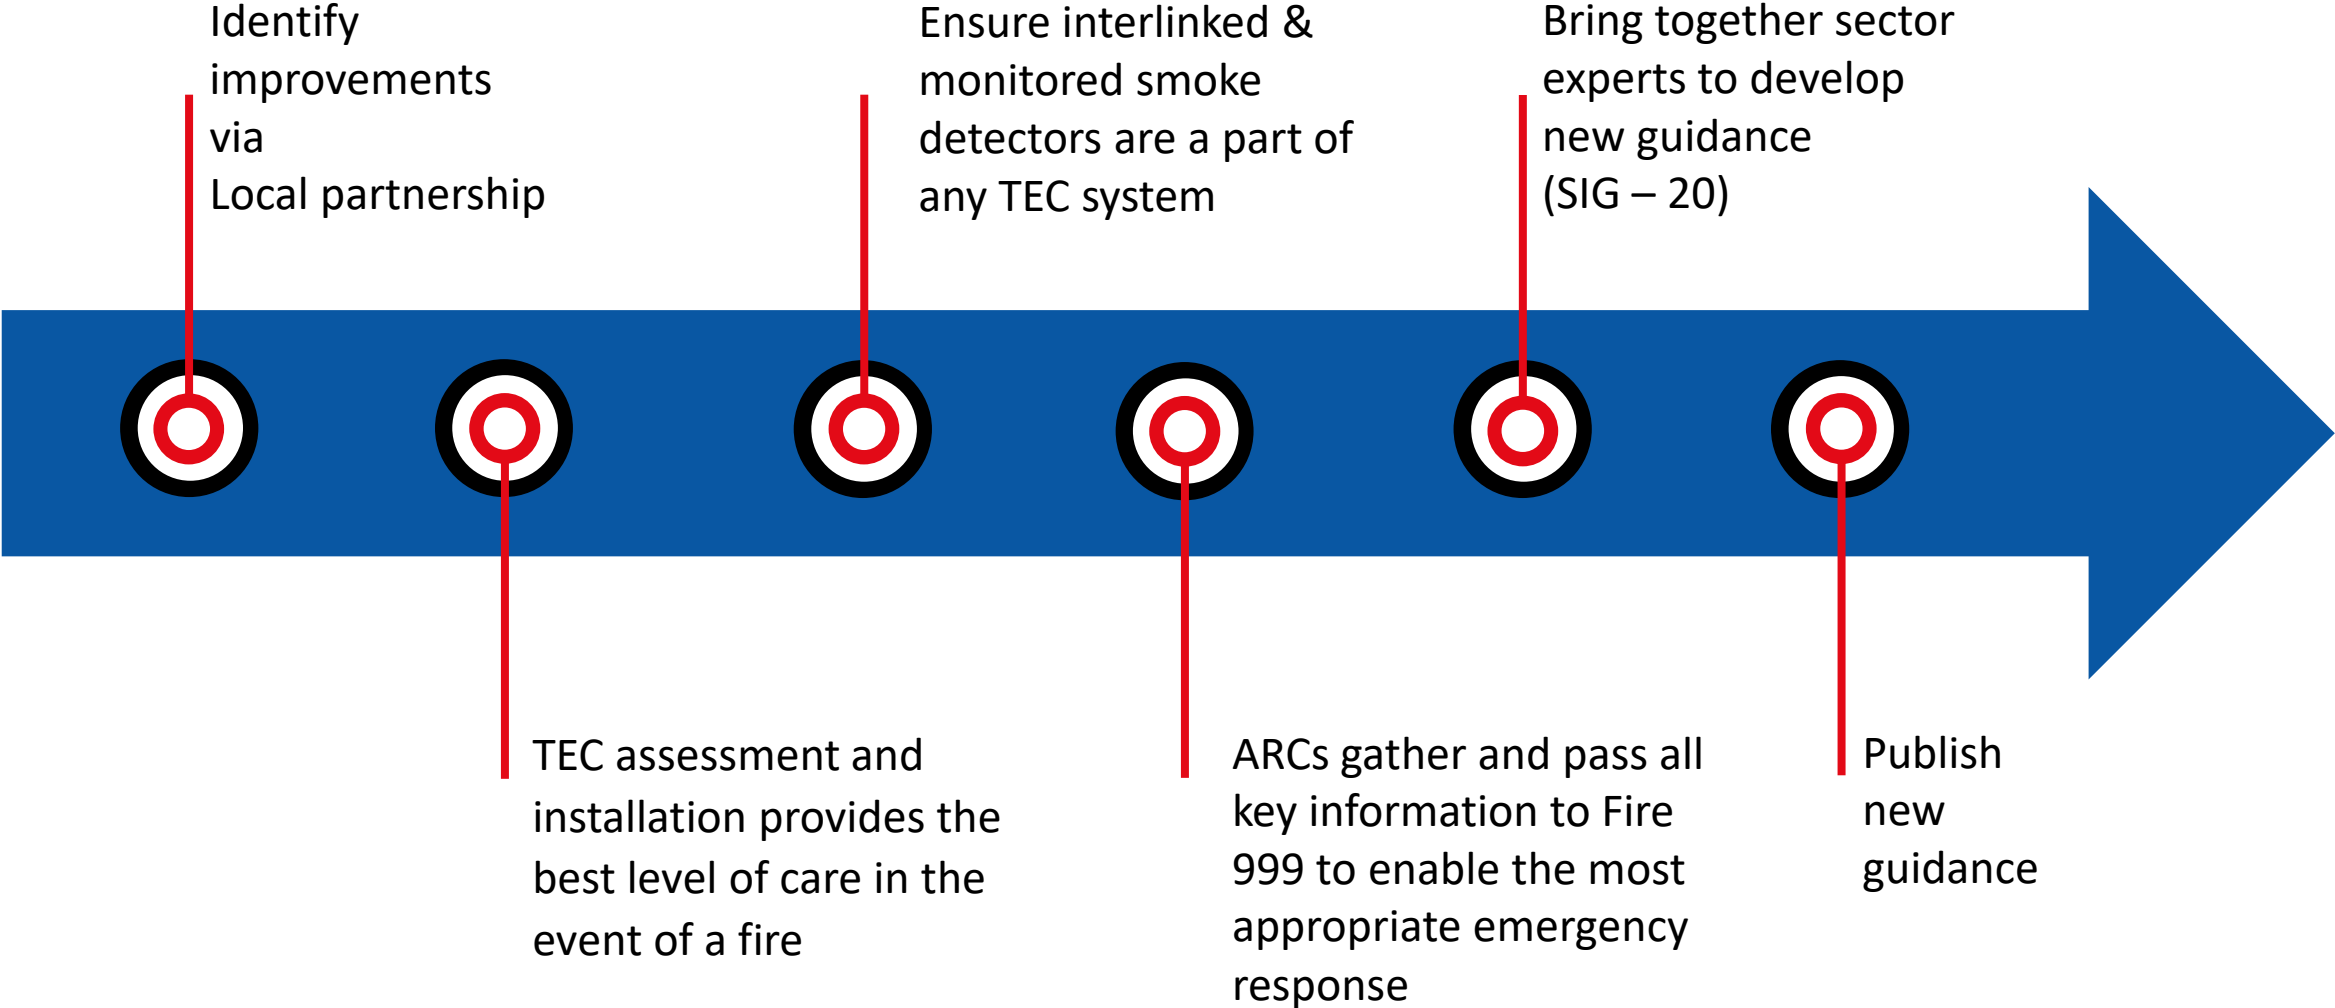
Identify improvements via
Local partnership

TEC assessment and installation provides the best level of care in the event of a fire

Ensure interlinked & monitored smoke detectors are a part of any TEC system

ARCs gather and pass all key information to Fire 999 to enable the most appropriate emergency response

Bring together sector experts to develop new guidance (SIG – 20)

Publish new guidance